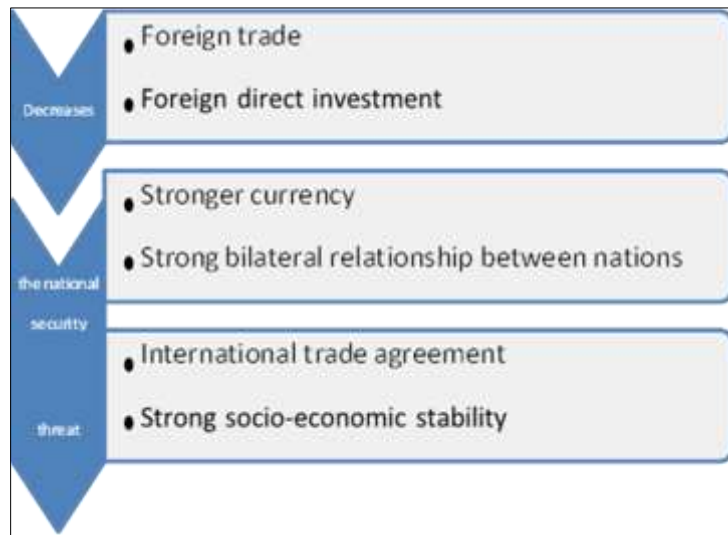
Decreases

• Foreign trade

• Foreign direct investment

the national security threat

• Stronger currency

• Strong bilateral relationship between nations

• International trade agreement

• Strong socio-economic stability